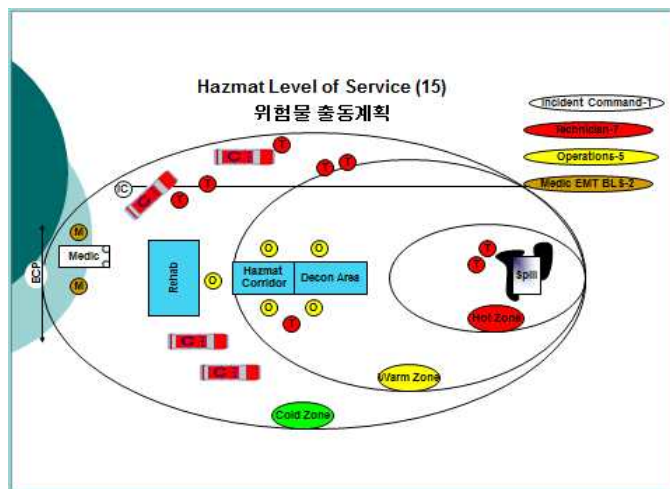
Hazmat Level of Service (15)
위험물 출동계획

Incident Command-1
Technician-7
Operations-5
Medic EMT BLS-2

T
T
T
IC
T
T
M
Medic
ECP
M
Rehab
O
O
O
Hazmat Corridor
Decon Area
O
O
T
T
T
Spill
Hot Zone
Warm Zone
Cold Zone